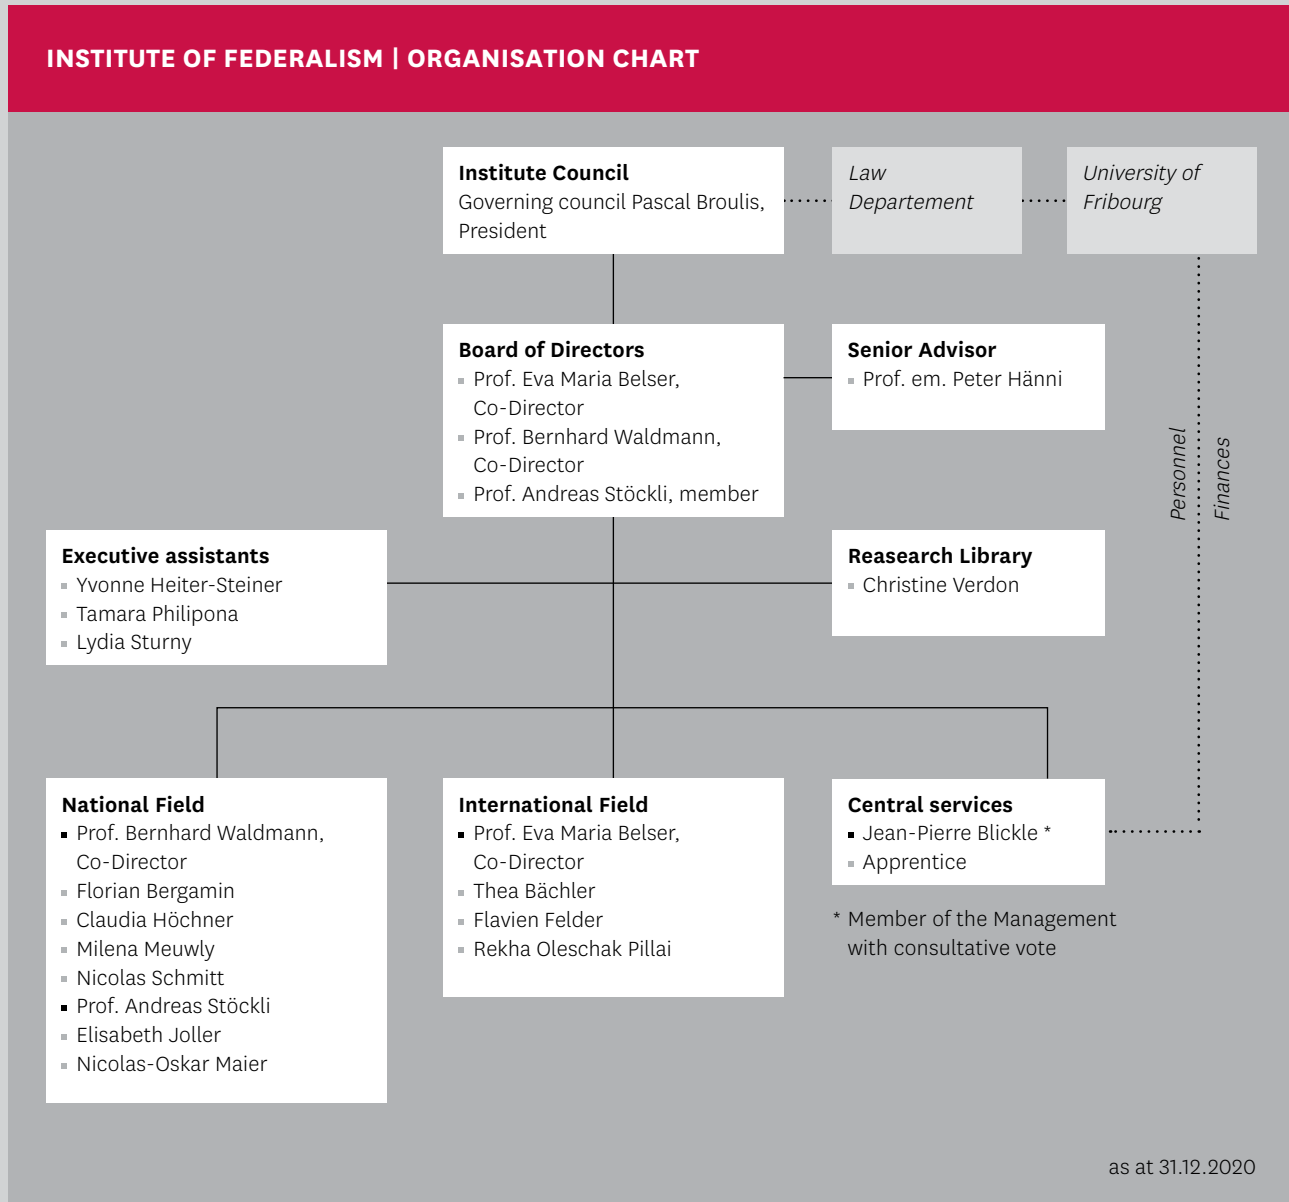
INSTITUTE OF FEDERALISM | ORGANISATION CHART

Institute Council
Governing council Pascal Broulis, President

Law Departement

University of Fribourg

Board of Directors
- Prof. Eva Maria Belser, Co-Director
- Prof. Bernhard Waldmann, Co-Director
- Prof. Andreas Stöckli, member

Senior Advisor
- Prof. em. Peter Hänni

Personnel

Finances

Executive assistants
- Yvonne Heiter-Steiner
- Tamara Philipona
- Lydia Sturny

Reasearch Library
- Christine Verdon

National Field
- Prof. Bernhard Waldmann, Co-Director
- Florian Bergamin
- Claudia Höchner
- Milena Meuwly
- Nicolas Schmitt
- Prof. Andreas Stöckli
- Elisabeth Joller
- Nicolas-Oskar Maier

International Field
- Prof. Eva Maria Belser, Co-Director
- Thea Bächler
- Flavien Felder
- Rekha Oleschak Pillai

Central services
- Jean-Pierre Blickle *
- Apprentice

* Member of the Management with consultative vote

as at 31.12.2020